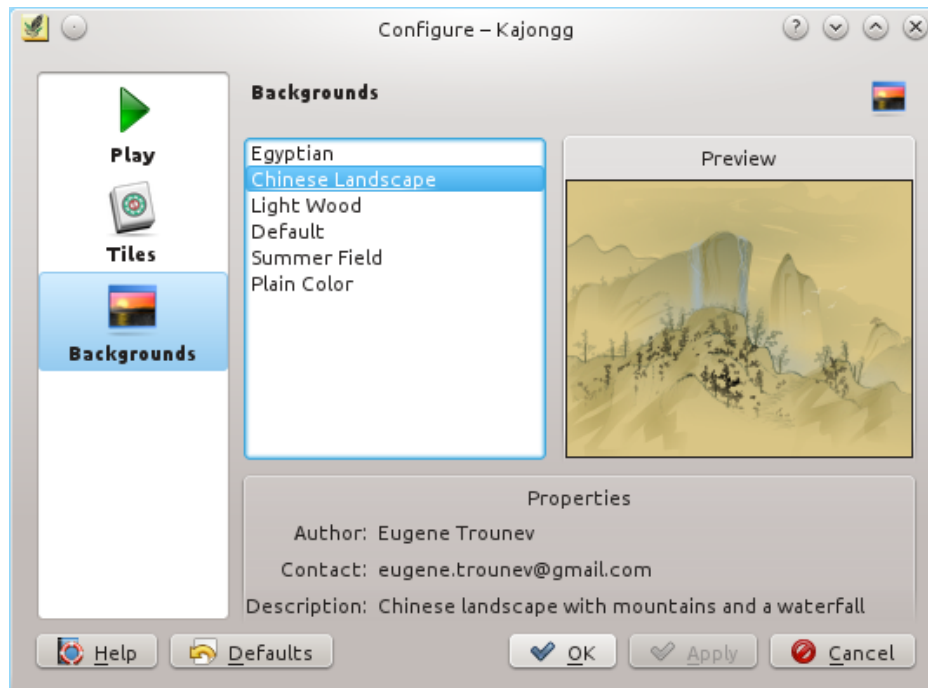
Configure – Kajongg

Play

Tiles

Backgrounds

Backgrounds

Egyptian
Chinese Landscape
Light Wood
Default
Summer Field
Plain Color

Preview

Properties

Author: Eugene Trounev

Contact: eugene.trounev@gmail.com

Description: Chinese landscape with mountains and a waterfall

Help

Defaults

OK

Apply

Cancel